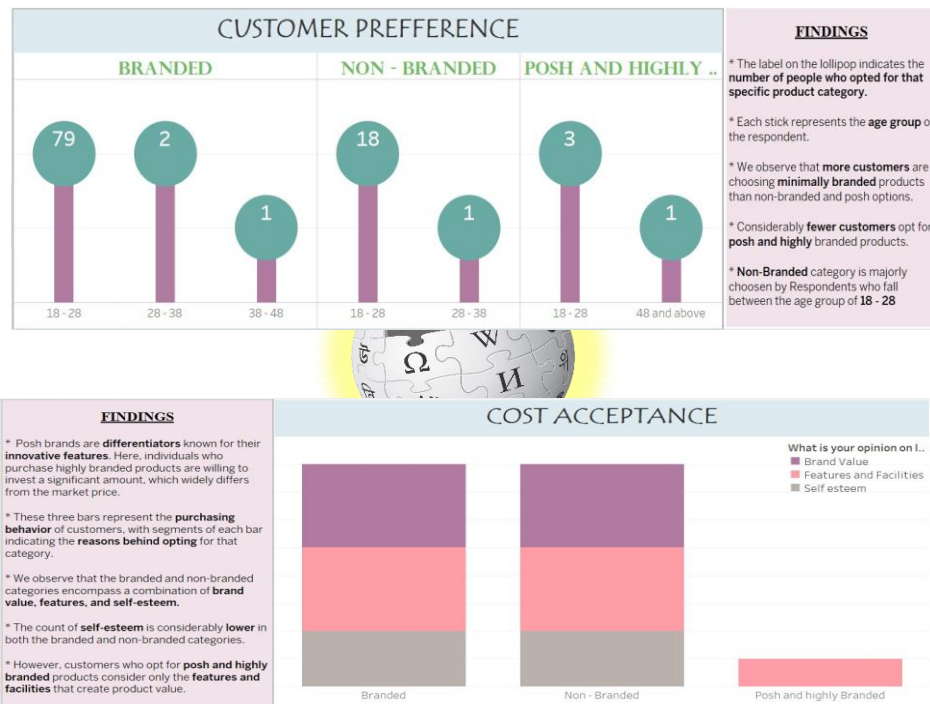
CUSTOMER PREFFERENCE

BRANDED

NON - BRANDED

POSH AND HIGHLY ..

79

2

1

18

1

3

1

18 - 28

28 - 38

38 - 48

18 - 28

28 - 38

18 - 28

48 and above

FINDINGS

* The label on the lollipop indicates the number of people who opted for that specific product category.

* Each stick represents the age group o the respondent.

* We observe that more customers are choosing minimally branded products than non-branded and posh options.

* Considerably fewer customers opt for posh and highly branded products.

* Non-Branded category is majorly choosen by Respondents who fall between the age group of 18 - 28

Ω W И

FINDINGS

* Posh brands are differentiators known for their innovative features. Here, individuals who purchase highly branded products are willing to invest a significant amount, which widely differs from the market price.

* These three bars represent the purchasing behavior of customers, with segments of each bar indicating the reasons behind opting for that category.

* We observe that the branded and non-branded categories encompass a combination of brand value, features, and self-esteem.

* The count of self-esteem is considerably lower in both the branded and non-branded categories.

* However, customers who opt for posh and highly branded products consider only the features and facilities that create product value.

COST ACCEPTANCE

What is your opinion on I..

Brand Value

Features and Facilities

Self esteem

Branded

Non - Branded

Posh and highly Branded